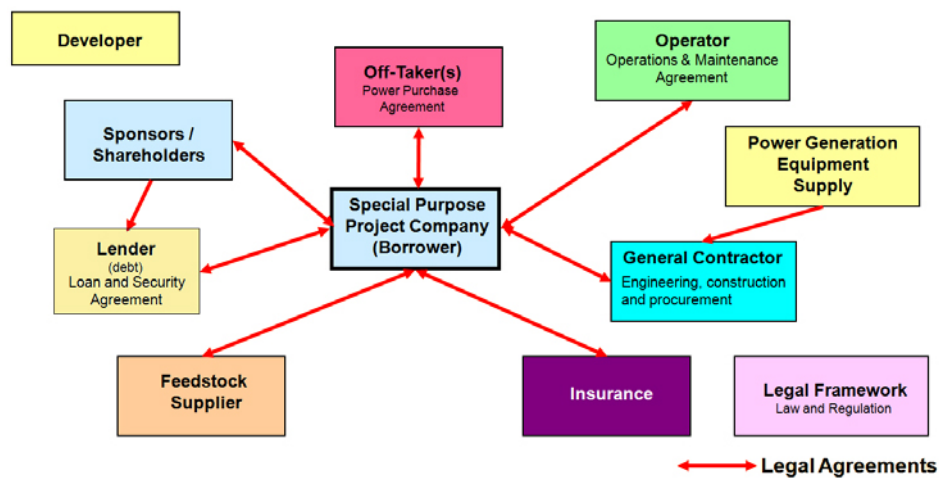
Developer

Off-Taker(s)
Power Purchase Agreement

Operator
Operations & Maintenance Agreement

Sponsors / Shareholders

Power Generation Equipment Supply

Special Purpose Project Company (Borrower)

Lender
(debt)
Loan and Security Agreement

General Contractor
Engineering, construction and procurement

Feedstock Supplier

Insurance

Legal Framework
Law and Regulation

Legal Agreements